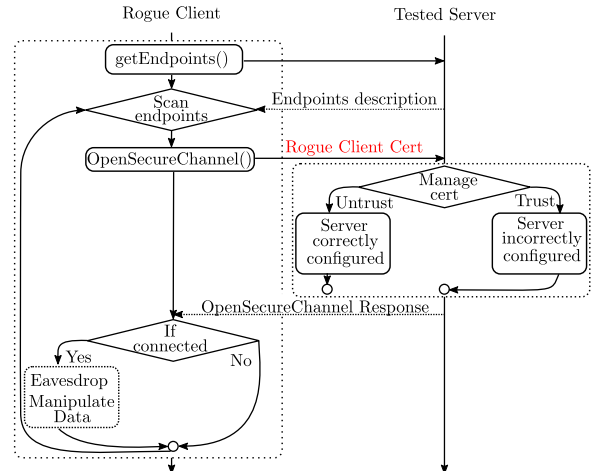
Rogue Client

Tested Server

getEndpoints()

Scan endpoints

Endpoints description

OpenSecureChannel()

Rogue Client Cert

Manage cert

Untrust

Trust

Server correctly configured

Server incorrectly configured

OpenSecureChannel Response

If connected

Yes

No

Eavesdrop

Manipulate Data